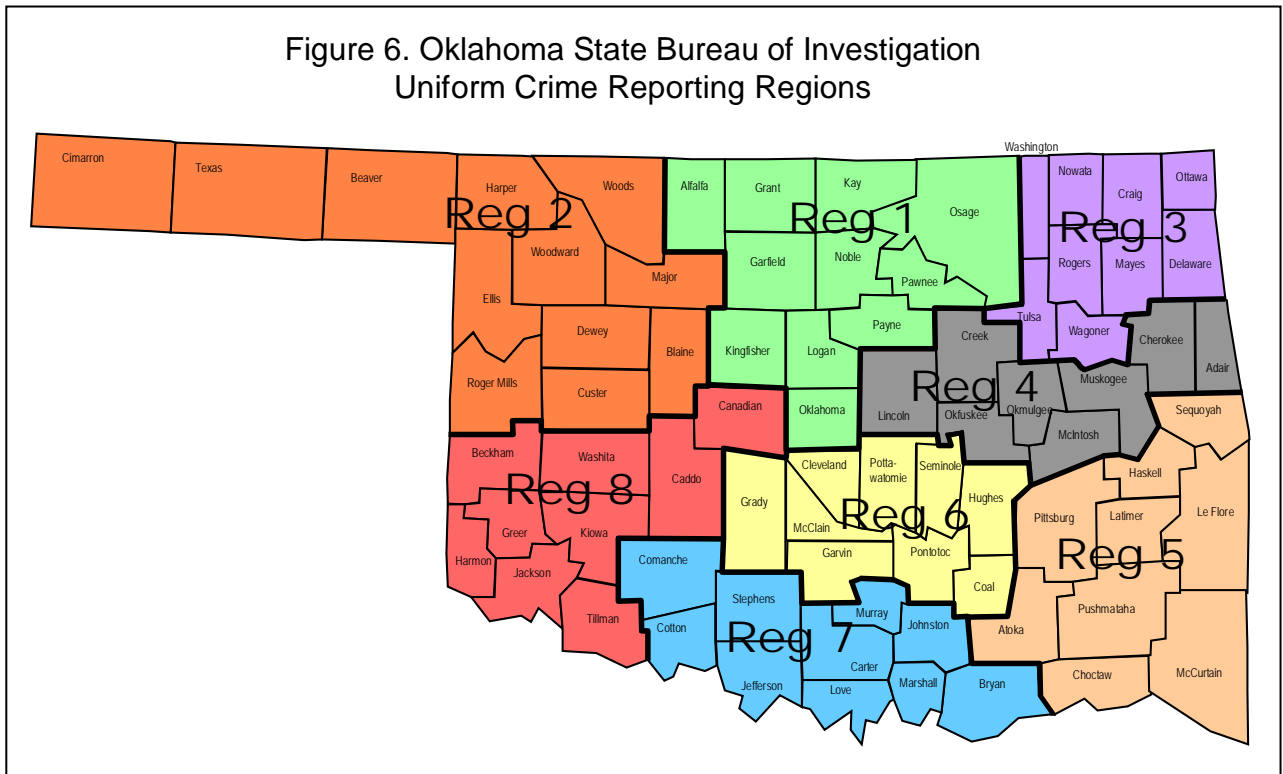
Figure 6. Oklahoma State Bureau of Investigation
Uniform Crime Reporting Regions

Cimarron
Texas
Beaver
Harper
Woods
Reg 2
Woodward
Major
Ellis
Dewey
Blaine
Roger Mills
Custer
Alfalfa
Grant
Kay
Reg 1
Osage
Garfield
Noble
Pawnee
Kingfisher
Logan
Payne
Oklahoma
Washington
Nowata
Craig
Ottawa
Reg 3
Rogers
Mayes
Delaware
Tulsa
Wagoner
Creek
Cherokee
Adair
Reg 4
Lincoln
Okfuskee
Okmulgee
Muskogee
McIntosh
Sequoyah
Canadian
Beckham
Washita
Caddo
Reg 8
Greer
Kiowa
Harmon
Jackson
Tillman
Cleveland
Potta-watomie
Seminole
Grady
McClain
Reg 6
Hughes
Garvin
Pontotoc
Coal
Haskell
Pittsburg
Latimer
Le Flore
Reg 5
Pushmataha
Atoka
Choctaw
McCurtain
Comanche
Stephens
Murray
Johnston
Cotton
Reg 7
Carter
Jefferson
Love
Marshall
Bryan